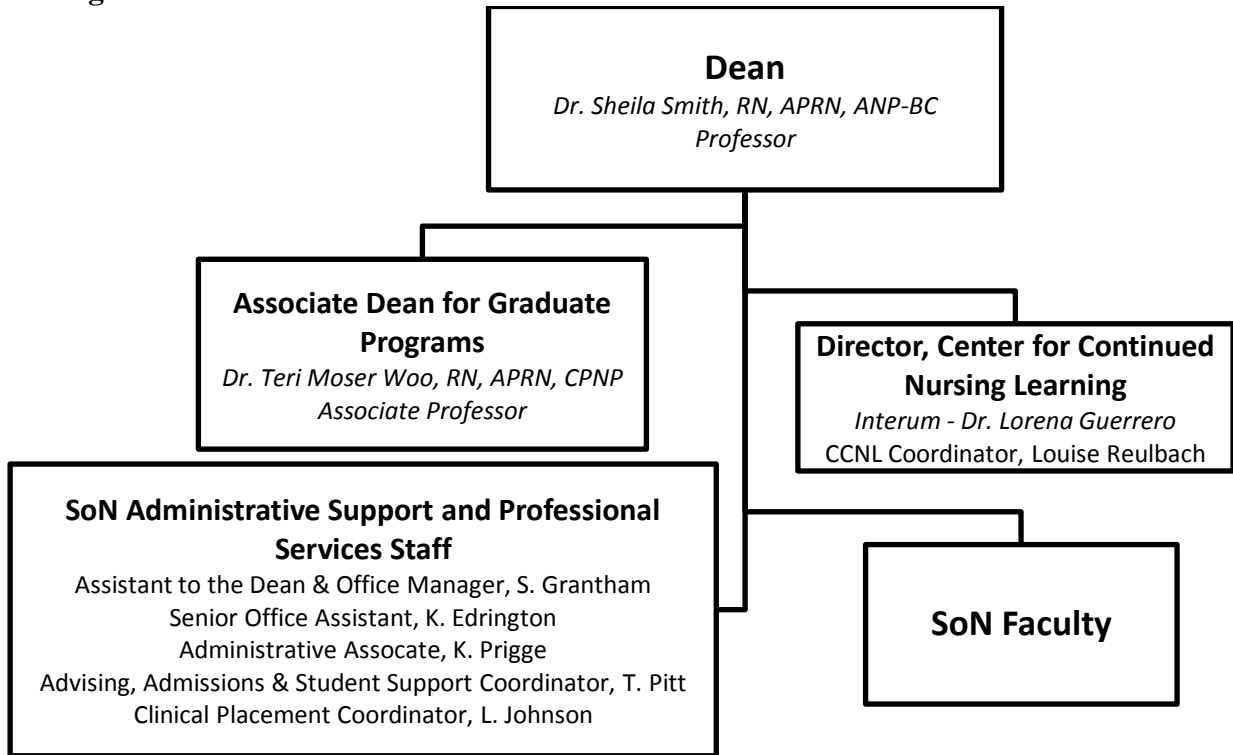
**Dean**
*Dr. Sheila Smith, RN, APRN, ANP-BC*
*Professor*

**Associate Dean for Graduate Programs**
*Dr. Teri Moser Woo, RN, APRN, CPNP*
*Associate Professor*

**Director, Center for Continued Nursing Learning**
*Interum - Dr. Lorena Guerrero*
CCNL Coordinator, Louise Reulbach

**SoN Administrative Support and Professional Services Staff**
Assistant to the Dean & Office Manager, S. Grantham
Senior Office Assistant, K. Edrington
Administrative Assocate, K. Prigge
Advising, Admissions & Student Support Coordinator, T. Pitt
Clinical Placement Coordinator, L. Johnson

**SoN Faculty**